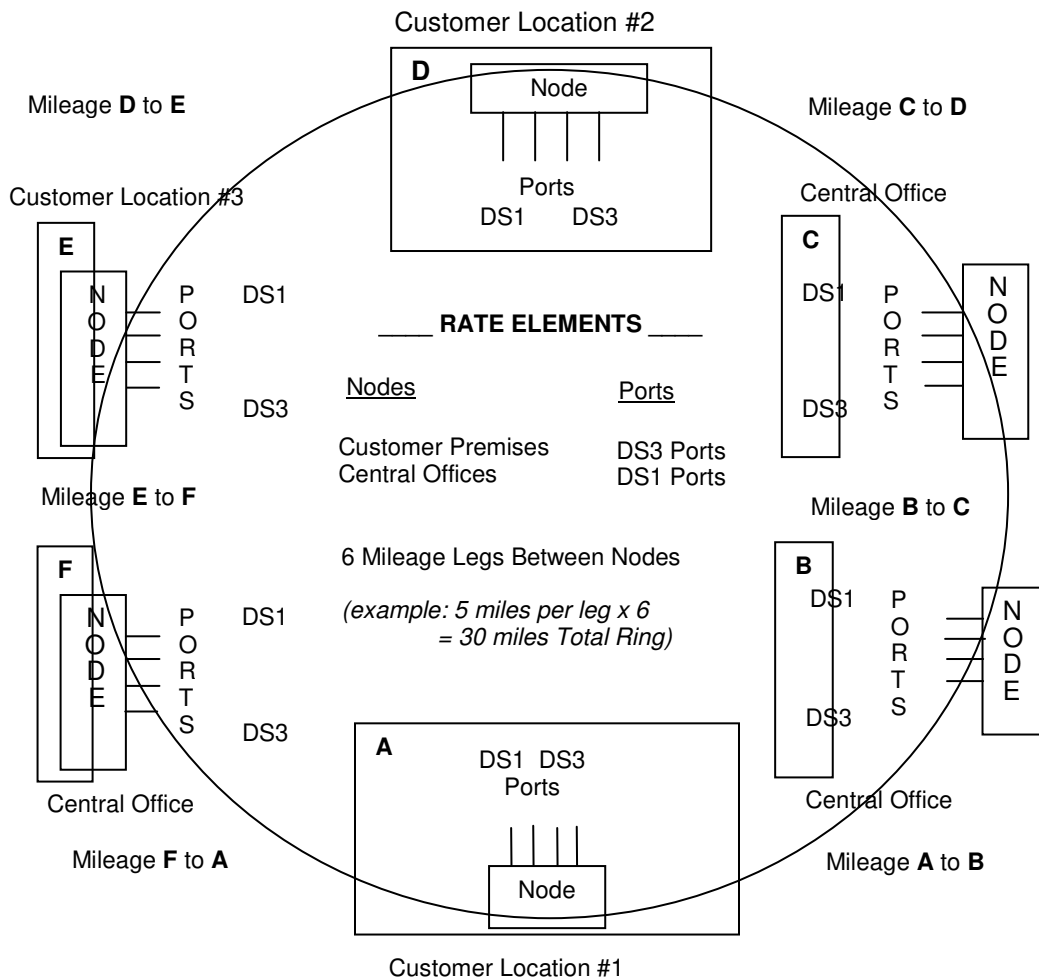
Customer Location #2

D

Node

Ports
DS1 DS3

Mileage D to E

Mileage C to D

Customer Location #3

E

NODE

PORTS

DS1

DS3

Central Office

C

DS1

DS3

PORTS

NODE

____ RATE ELEMENTS ____

Nodes

Customer Premises
Central Offices

Ports

DS3 Ports
DS1 Ports

Mileage E to F

Mileage B to C

6 Mileage Legs Between Nodes

(example: 5 miles per leg x 6 = 30 miles Total Ring)

F

NODE

PORTS

DS1

DS3

Central Office

B

DS1

DS3

PORTS

NODE

Central Office

A

DS1 DS3
Ports

Node

Mileage F to A

Mileage A to B

Customer Location #1